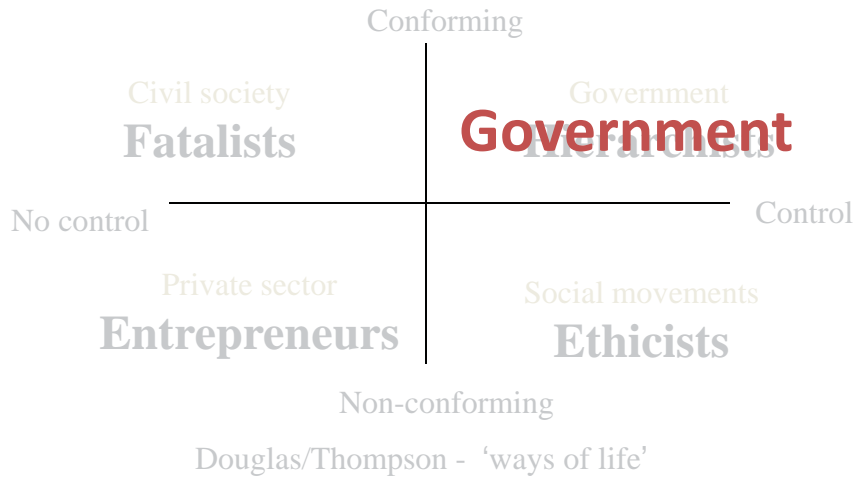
Conforming

Civil society
Fatalists

Government
Hierarchists
Government

No control

Control

Private sector
Entrepreneurs

Social movements
Ethicists

Non-conforming

Douglas/Thompson - 'ways of life'